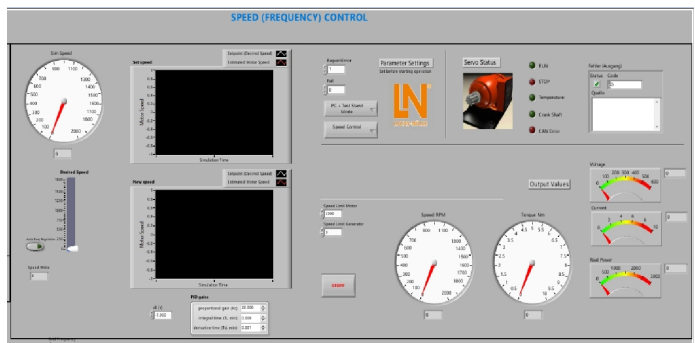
SPEED (FREQUENCY) CONTROL

Set Speed
0
100
200
300
400
500
600
700
800
900
1000
1100
1200
1300
1400
1500
1600
1700
1800
0

Set speed
Setpoint (Desired Speed)
Estimated Motor Speed
Motor Speed
Simulation Time

Desired Speed

Speed Ramp
0

New speed
Setpoint (Desired Speed)
Estimated Motor Speed
Motor Speed
Simulation Time

PID gains
proportional gain (Kc)
integral time (Ti, min)
derivative time (Td, min)

Baudrate
Port
PC + Test Stand Mode
Speed Control

Parameter Settings

Servo Status
RUN
STOP
Temperature
Crank Shaft
CAN Error

Fehler (Ausgang)
Status
Code
0
Quelle

Speed Limit Motor
Speed Limit Generator

Output Values

Speed RPM
0
100
200
300
400
500
600
700
800
900
1000
1100
1200
1300
1400
1500
1600
1700
1800
1900
2000
0

Torque Nm
0

STOP

Voltage
0
Current
0
Real Power
0